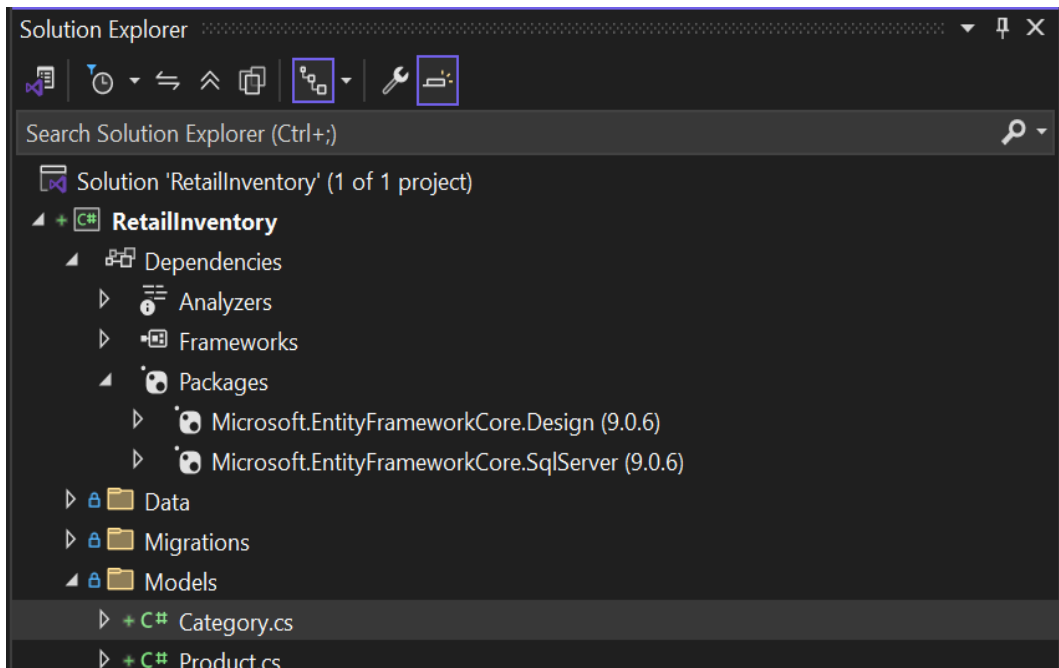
Solution Explorer

Search Solution Explorer (Ctrl+;)

Solution 'RetailInventory' (1 of 1 project)

RetailInventory

Dependencies

Analyzers

Frameworks

Packages

Microsoft.EntityFrameworkCore.Design (9.0.6)

Microsoft.EntityFrameworkCore.SqlServer (9.0.6)

Data

Migrations

Models

C# Category.cs

C# Product.cs